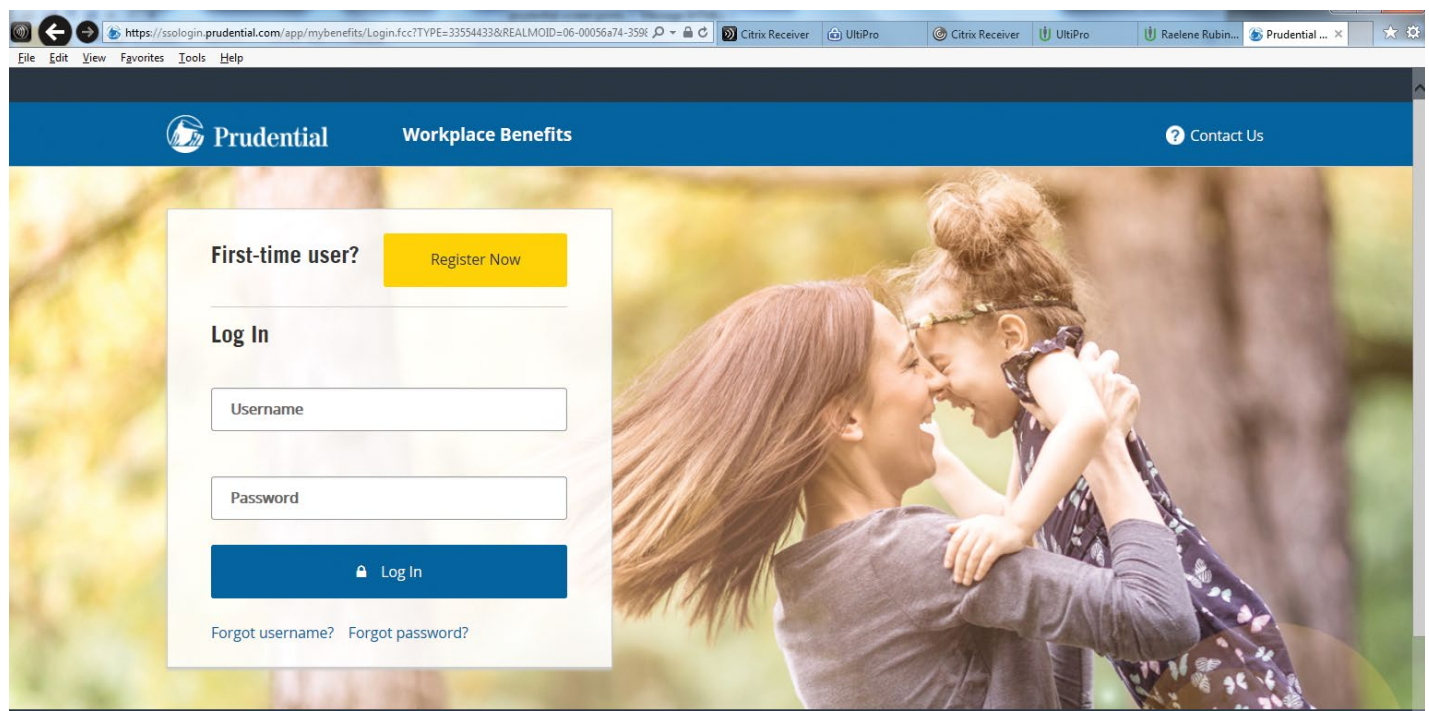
https://ssologin.prudential.com/app/mybenefits/Login.fcc?TYPE=33554433&REALMOID=06-00056a74-359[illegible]

Citrix Receiver | UltiPro | Citrix Receiver | UltiPro | Raelene Rubin... | Prudential ... ×

File Edit View Favorites Tools Help

Prudential

Workplace Benefits

Contact Us

First-time user?

Register Now

Log In

Username

Password

Log In

Forgot username? Forgot password?